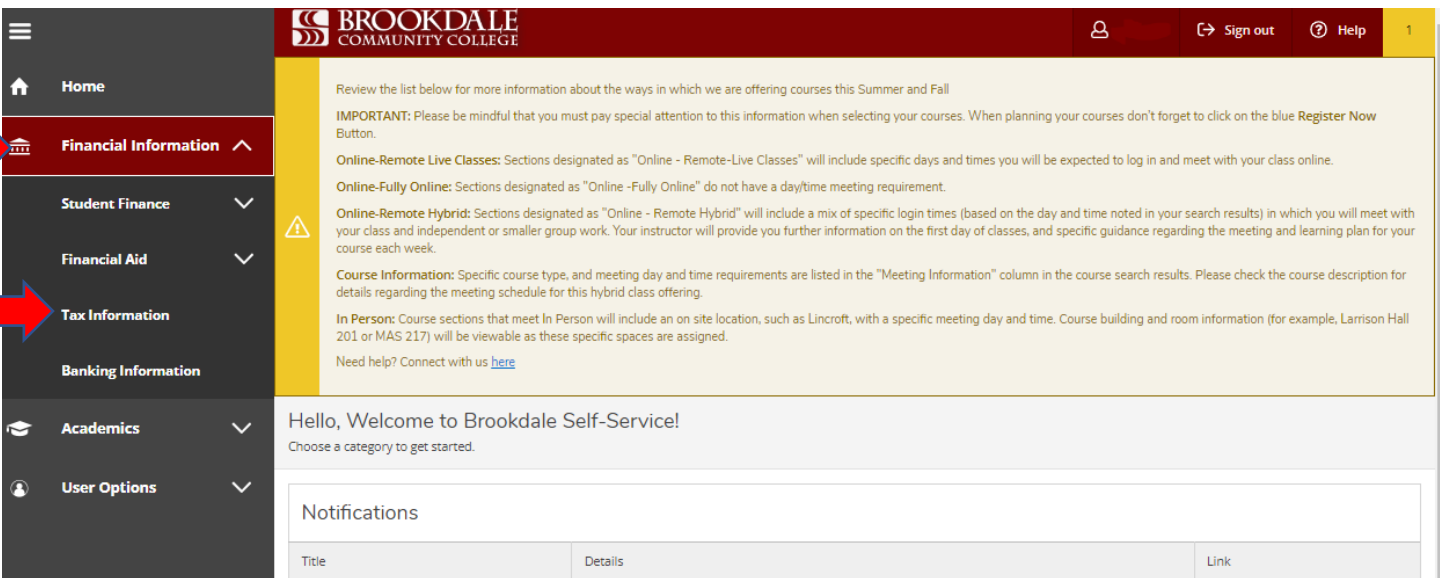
Home

Financial Information

Student Finance

Financial Aid

Tax Information

Banking Information

Academics

User Options

BROOKDALE COMMUNITY COLLEGE

Sign out Help 1

Review the list below for more information about the ways in which we are offering courses this Summer and Fall

IMPORTANT: Please be mindful that you must pay special attention to this information when selecting your courses. When planning your courses don't forget to click on the blue Register Now Button.

Online-Remote Live Classes: Sections designated as "Online - Remote-Live Classes" will include specific days and times you will be expected to log in and meet with your class online.

Online-Fully Online: Sections designated as "Online -Fully Online" do not have a day/time meeting requirement.

Online-Remote Hybrid: Sections designated as "Online - Remote Hybrid" will include a mix of specific login times (based on the day and time noted in your search results) in which you will meet with your class and independent or smaller group work. Your instructor will provide you further information on the first day of classes, and specific guidance regarding the meeting and learning plan for your course each week.

Course Information: Specific course type, and meeting day and time requirements are listed in the "Meeting Information" column in the course search results. Please check the course description for details regarding the meeting schedule for this hybrid class offering.

In Person: Course sections that meet In Person will include an on site location, such as Lincroft, with a specific meeting day and time. Course building and room information (for example, Larrison Hall 201 or MAS 217) will be viewable as these specific spaces are assigned.

Need help? Connect with us here

Hello, Welcome to Brookdale Self-Service!
Choose a category to get started.

Notifications

| Title | Details | Link |
|---|---|---|